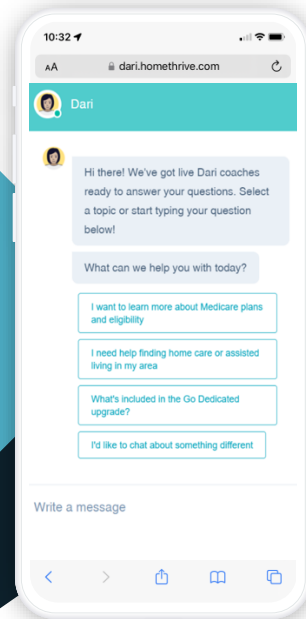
10:32

AA dari.homethrive.com

Dari

Hi there! We've got live Dari coaches ready to answer your questions. Select a topic or start typing your question below!

What can we help you with today?

I want to learn more about Medicare plans and eligibility

I need help finding home care or assisted living in my area

What's included in the Go Dedicated upgrade?

I'd like to chat about something different

Write a message